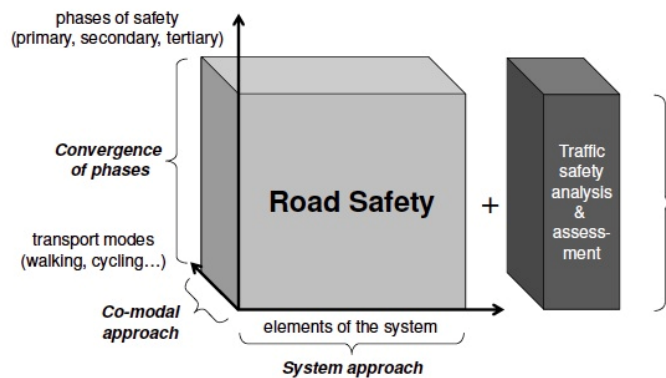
phases of safety
(primary, secondary, tertiary)

Convergence of phases

transport modes
(walking, cycling…)

Co-modal approach

Road Safety

+

Traffic safety analysis & assessment

elements of the system

System approach